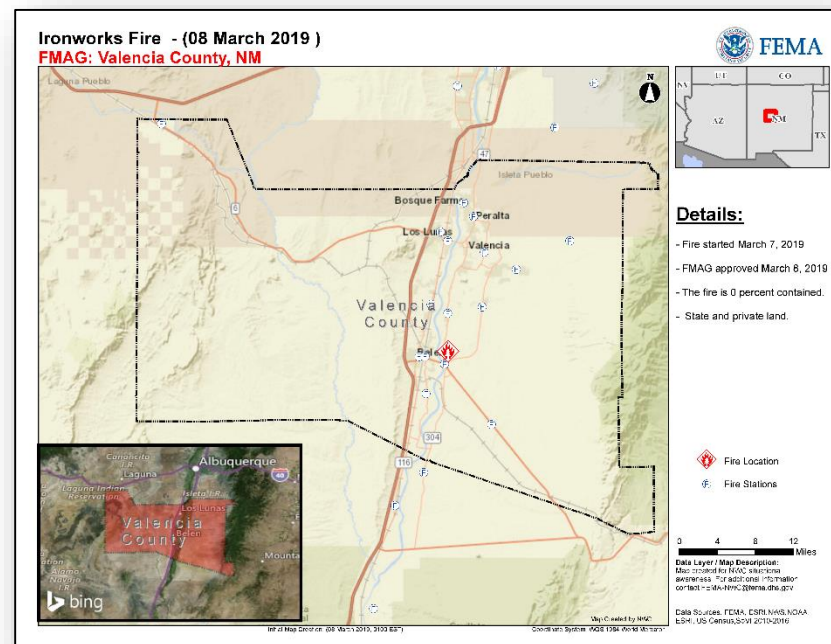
Ironworks Fire - (08 March 2019 )
FMAG: Valencia County, NM

FEMA

Laguna Pueblo

N

UT
CO
NV
AZ
NM
TX

47

Isleta Pueblo

6

Bosque Farms
Peralta
Los Lunas
Valencia

Valencia
County

Belen

304

116

Canoncito
Laguna
Albuquerque
Laguna Indian Reservation
Isleta
Los Lunas
Valencia
County
Belen
Mounta
Acoma
Navajo
bing

Details:

- Fire started March 7, 2019

- FMAG approved March 8, 2019

- The fire is 0 percent contained.

- State and private land.

Fire Location

Fire Stations

0 4 8 12 Miles

Data Layer / Map Description:
Map created for NWC situational awareness. For additional information contact FEMA-NWC@fema.dhs.gov

Data Sources: FEMA, ESRI, NWS, NOAA, ESRI, US Census, SoVI 2010-2016

Map Created by NWC

Initial Map Creation: (08 March 2019, 2100 EST)

Coordinate System: WGS 1984 World Mercator